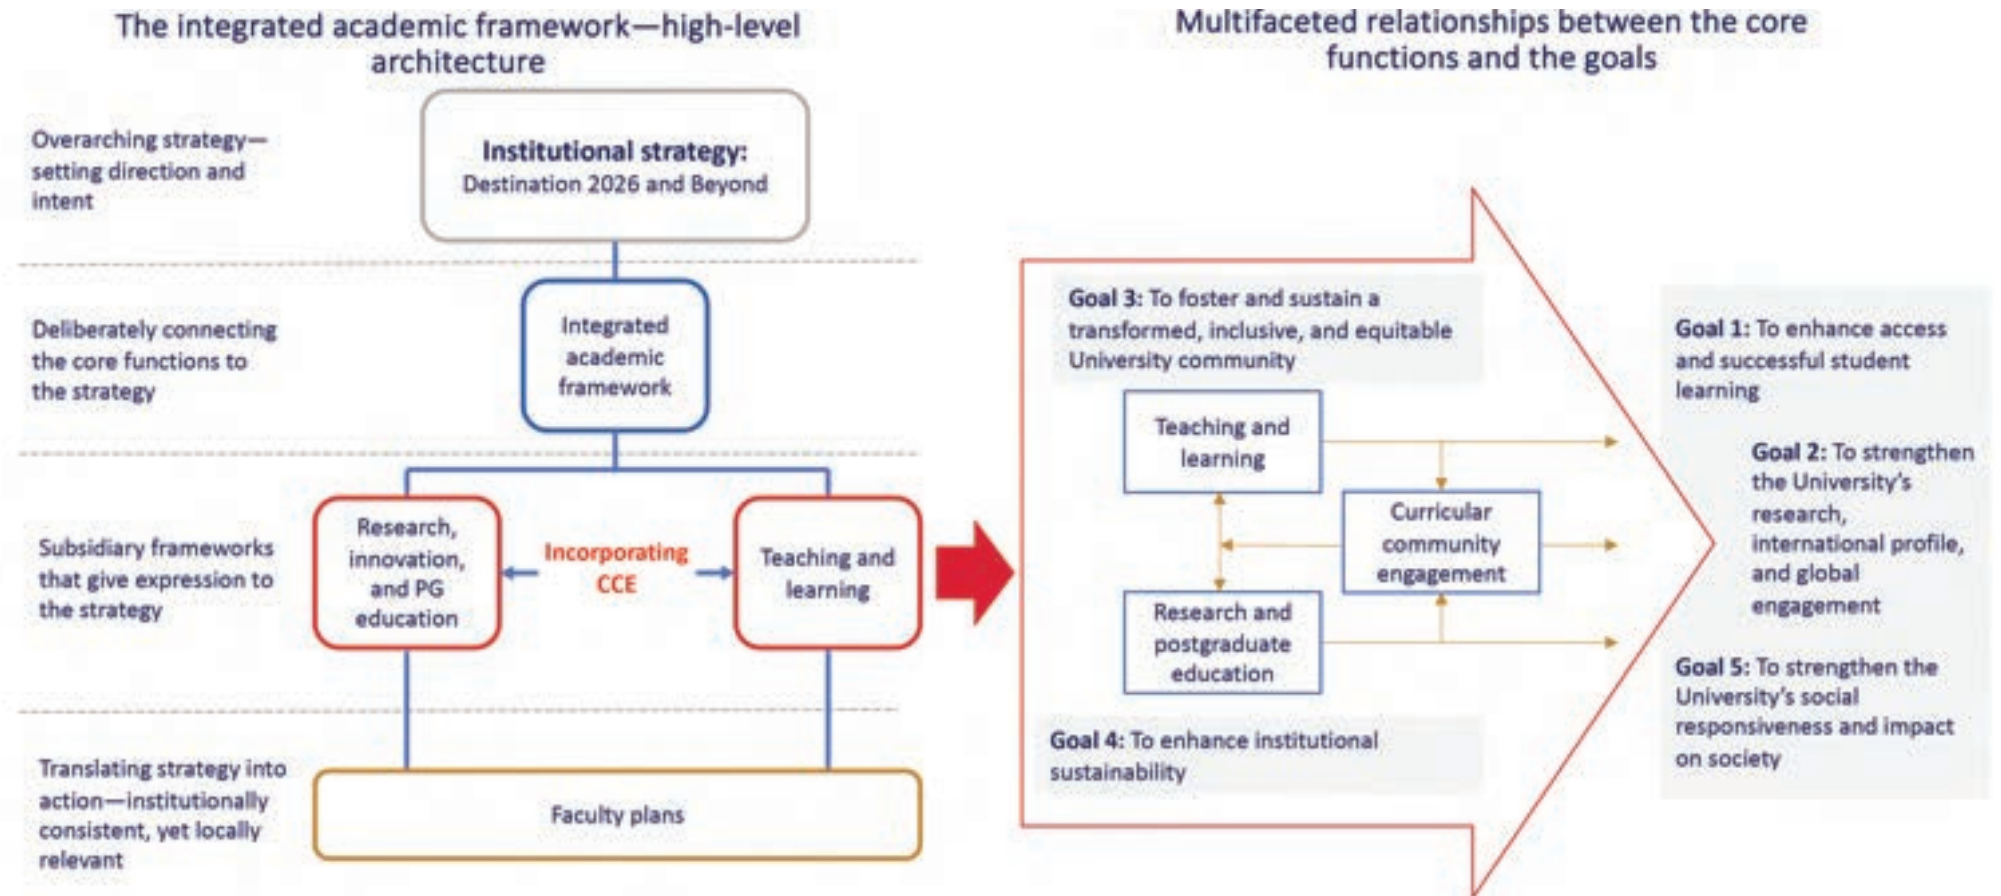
The integrated academic framework—high-level architecture

Overarching strategy—setting direction and intent

Institutional strategy:
Destination 2026 and Beyond

Deliberately connecting the core functions to the strategy

Integrated academic framework

Subsidiary frameworks that give expression to the strategy

Research, innovation, and PG education

Incorporating CCE

Teaching and learning

Translating strategy into action—institutionally consistent, yet locally relevant

Faculty plans

Multifaceted relationships between the core functions and the goals

Goal 3: To foster and sustain a transformed, inclusive, and equitable University community

Teaching and learning

Curricular community engagement

Research and postgraduate education

Goal 4: To enhance institutional sustainability

Goal 1: To enhance access and successful student learning

Goal 2: To strengthen the University's research, international profile, and global engagement

Goal 5: To strengthen the University's social responsiveness and impact on society